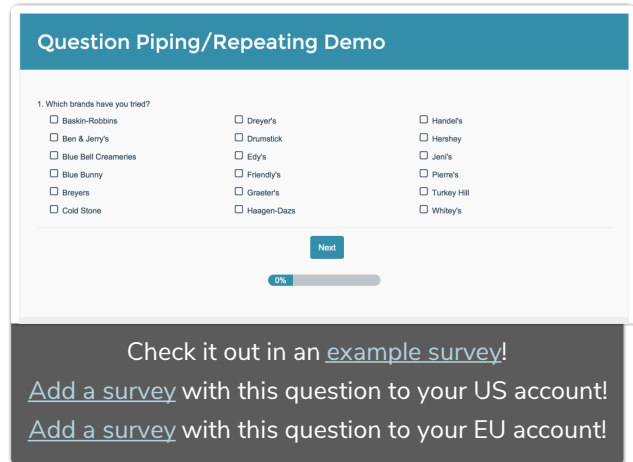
Question Piping/Repeating Demo

1. Which brands have you tried?

Baskin-Robbins
Ben & Jerry's
Blue Bell Creameries
Blue Bunny
Breyers
Cold Stone

Dreyer's
Drumstick
Edy's
Friendly's
Graeter's
Haagen-Dazs

Handel's
Hershey
Jeni's
Pierre's
Turkey Hill
Whitey's

Next

0%

Check it out in an example survey!
Add a survey with this question to your US account!
Add a survey with this question to your EU account!